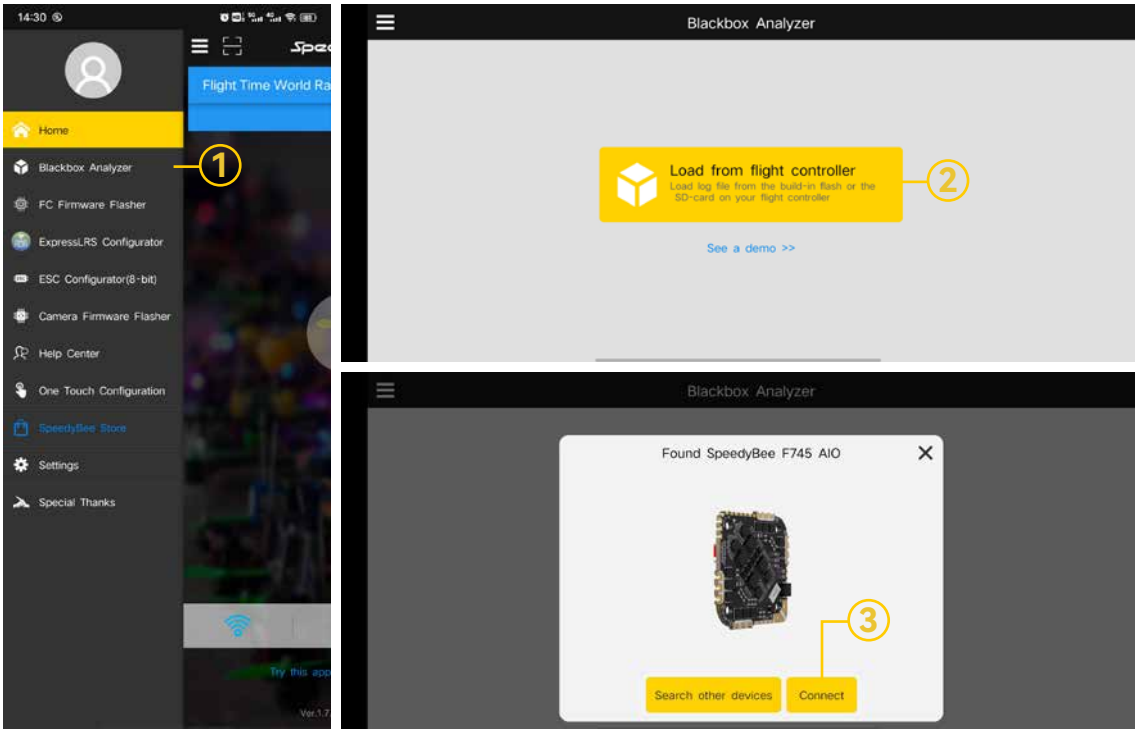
14:30

Spee

Flight Time World Ra

Home

Blackbox Analyzer

1

FC Firmware Flasher

ExpressLRS Configurator

ESC Configurator(8-bit)

Camera Firmware Flasher

Help Center

One Touch Configuration

SpeedyBee Store

Settings

Special Thanks

Try this app

Ver.1.7

Blackbox Analyzer

Load from flight controller
Load log file from the build-in flash or the SD-card on your flight controller

2

See a demo >>

Blackbox Analyzer

Found SpeedyBee F745 AIO

3

Search other devices

Connect